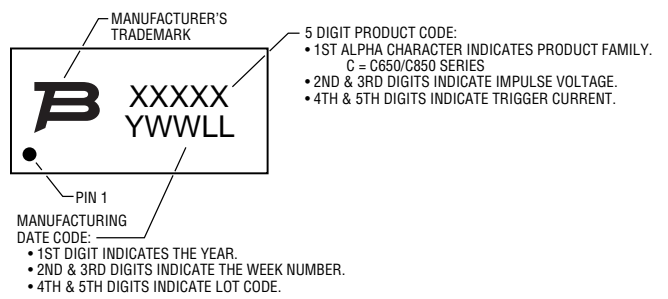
MANUFACTURER'S TRADEMARK

5 DIGIT PRODUCT CODE:
• 1ST ALPHA CHARACTER INDICATES PRODUCT FAMILY.
C = C650/C850 SERIES
• 2ND & 3RD DIGITS INDICATE IMPULSE VOLTAGE.
• 4TH & 5TH DIGITS INDICATE TRIGGER CURRENT.

XXXXX
YWWLL

PIN 1

MANUFACTURING DATE CODE:
• 1ST DIGIT INDICATES THE YEAR.
• 2ND & 3RD DIGITS INDICATE THE WEEK NUMBER.
• 4TH & 5TH DIGITS INDICATE LOT CODE.